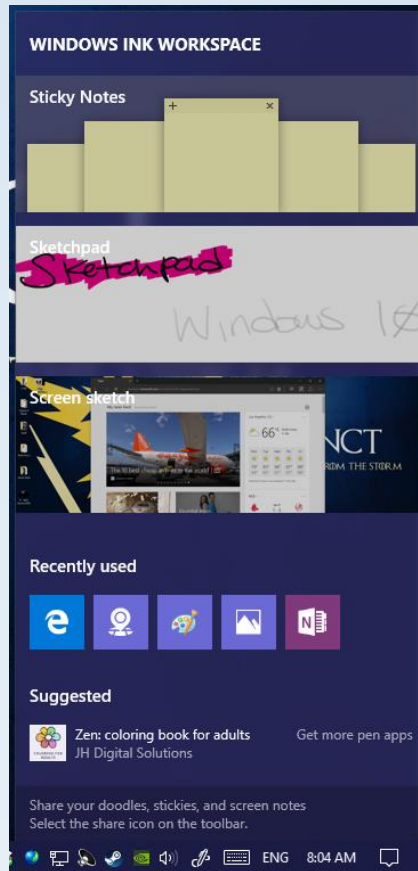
WINDOWS INK WORKSPACE

Sticky Notes

+ ×

Sketchpad

Sketchpad

Windows 10

Screen sketch

66°

NCT

ROM THE STORM

Recently used

Suggested

Zen: coloring book for adults
JH Digital Solutions

Get more pen apps

Share your doodles, stickies, and screen notes
Select the share icon on the toolbar.

ENG 8:04 AM